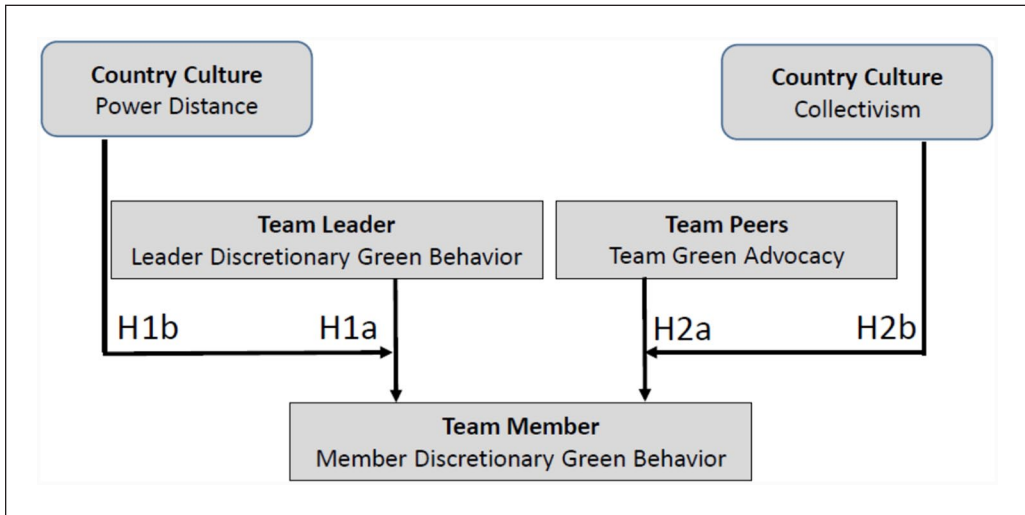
Country Culture
Power Distance

Country Culture
Collectivism

Team Leader
Leader Discretionary Green Behavior

Team Peers
Team Green Advocacy

H1b

H1a

H2a

H2b

Team Member
Member Discretionary Green Behavior